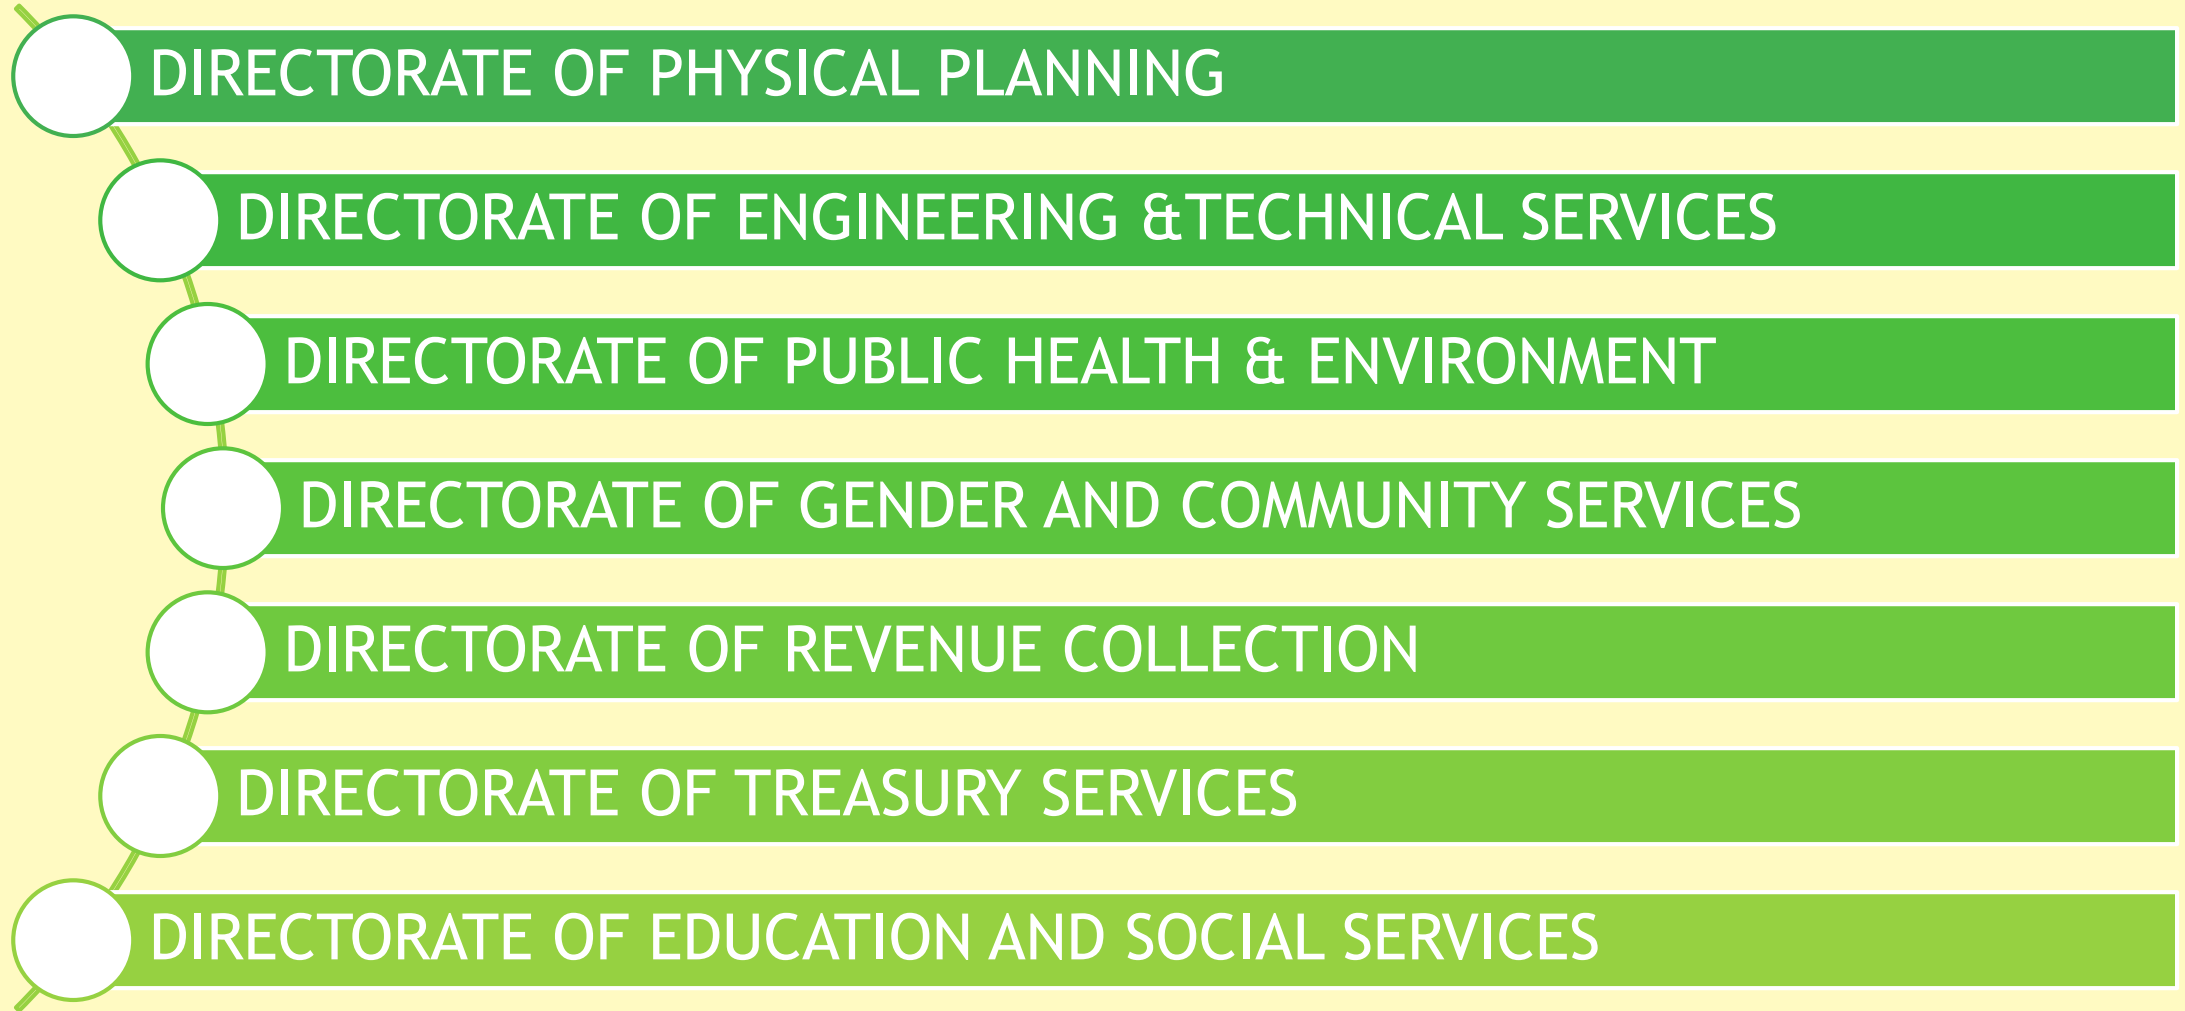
DIRECTORATE OF PHYSICAL PLANNING

DIRECTORATE OF ENGINEERING &TECHNICAL SERVICES

DIRECTORATE OF PUBLIC HEALTH & ENVIRONMENT

DIRECTORATE OF GENDER AND COMMUNITY SERVICES

DIRECTORATE OF REVENUE COLLECTION

DIRECTORATE OF TREASURY SERVICES

DIRECTORATE OF EDUCATION AND SOCIAL SERVICES